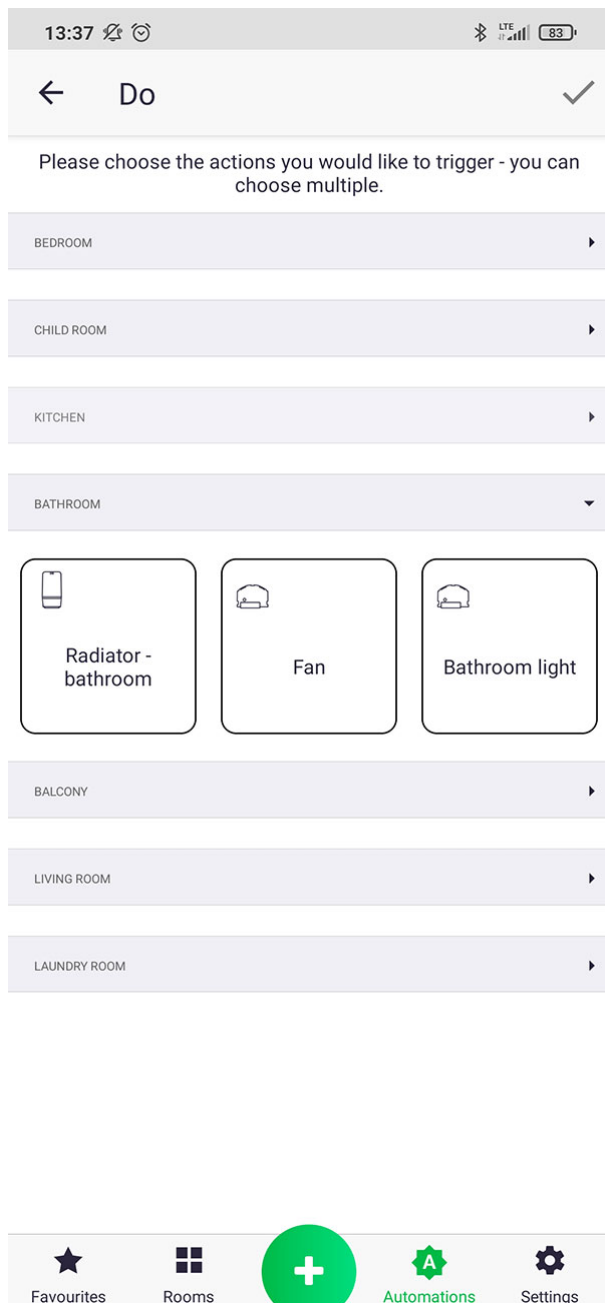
13:37 LTE 83

Do

Please choose the actions you would like to trigger - you can choose multiple.

BEDROOM

CHILD ROOM

KITCHEN

BATHROOM

Radiator - bathroom

Fan

Bathroom light

BALCONY

LIVING ROOM

LAUNDRY ROOM

Favourites

Rooms

A

Automations

Settings